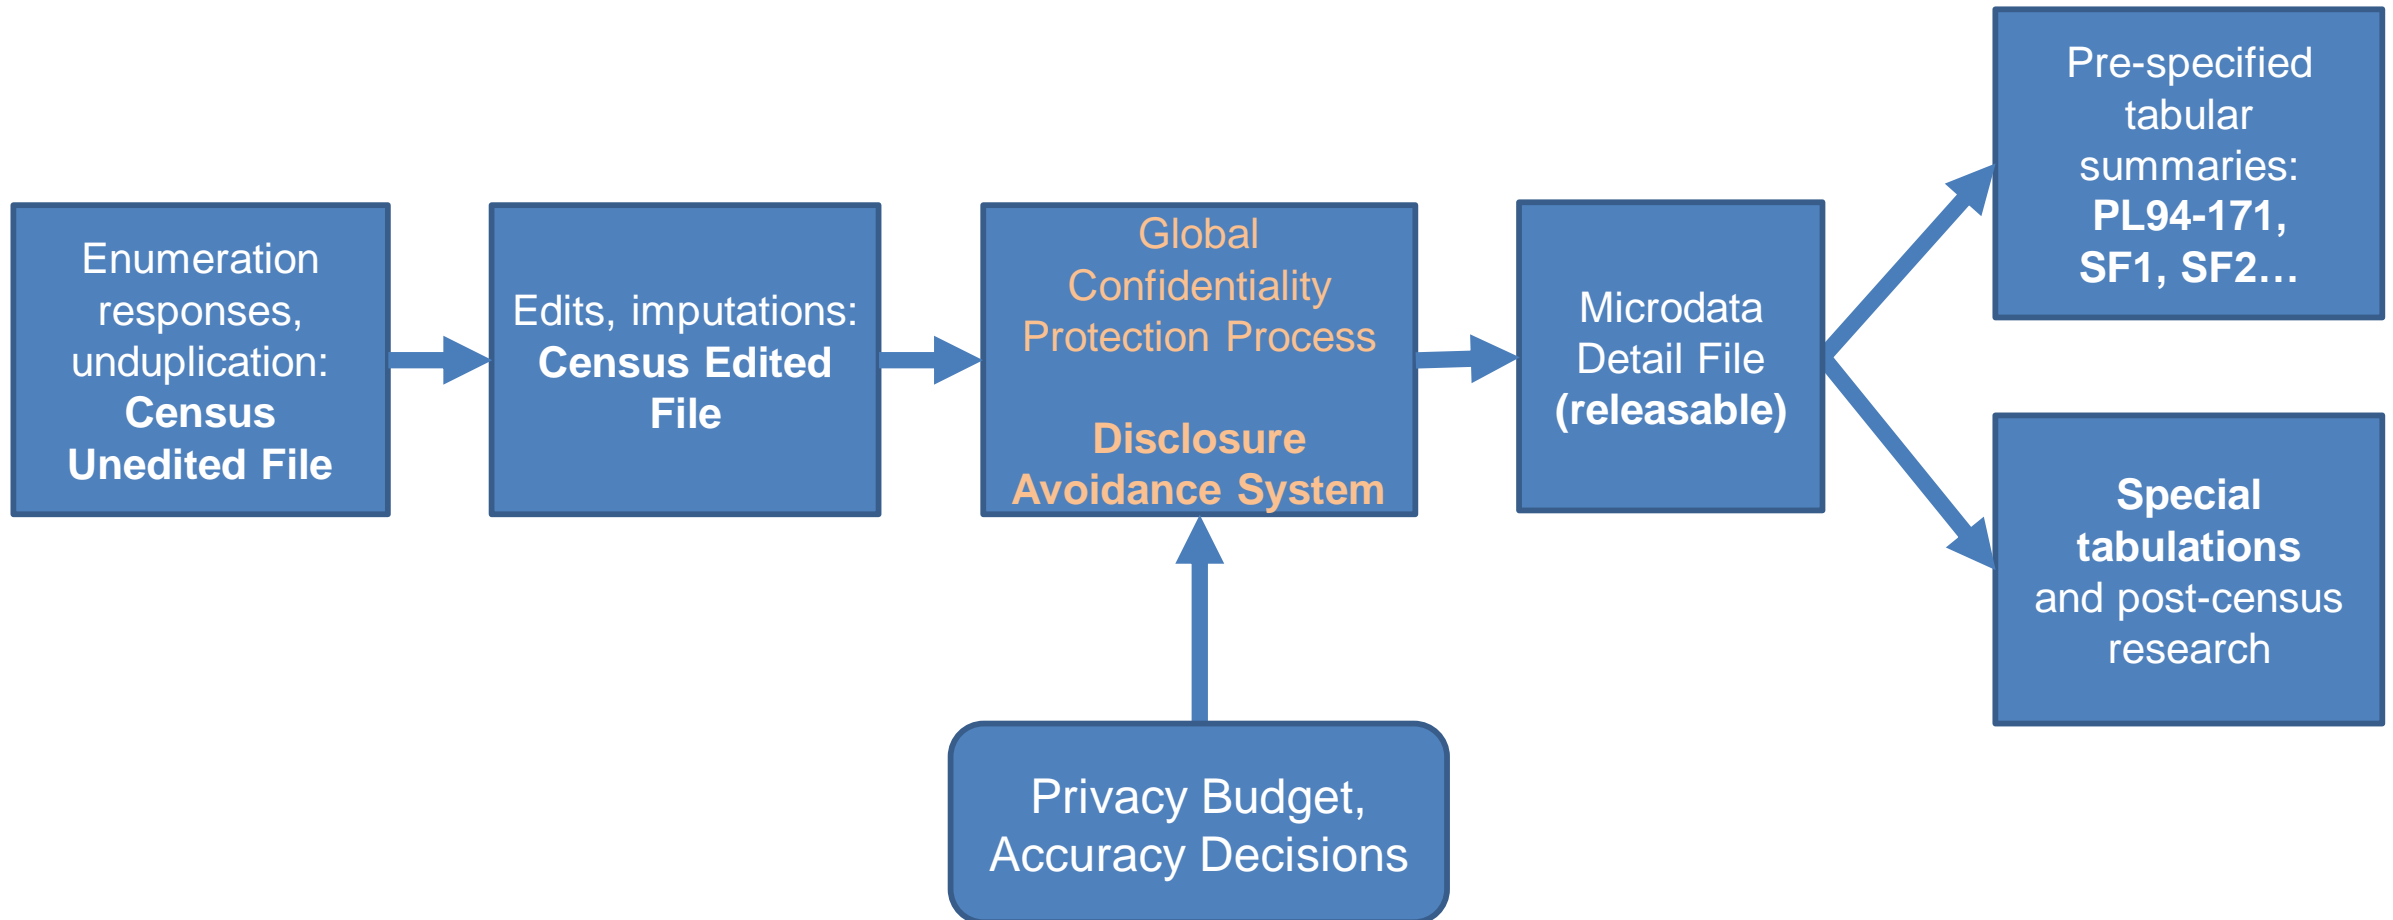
Enumeration responses, unduplication: Census Unedited File

Edits, imputations: Census Edited File

Global Confidentiality Protection Process

Disclosure Avoidance System

Microdata Detail File (releasable)

Pre-specified tabular summaries: PL94-171, SF1, SF2…

Special tabulations and post-census research

Privacy Budget, Accuracy Decisions